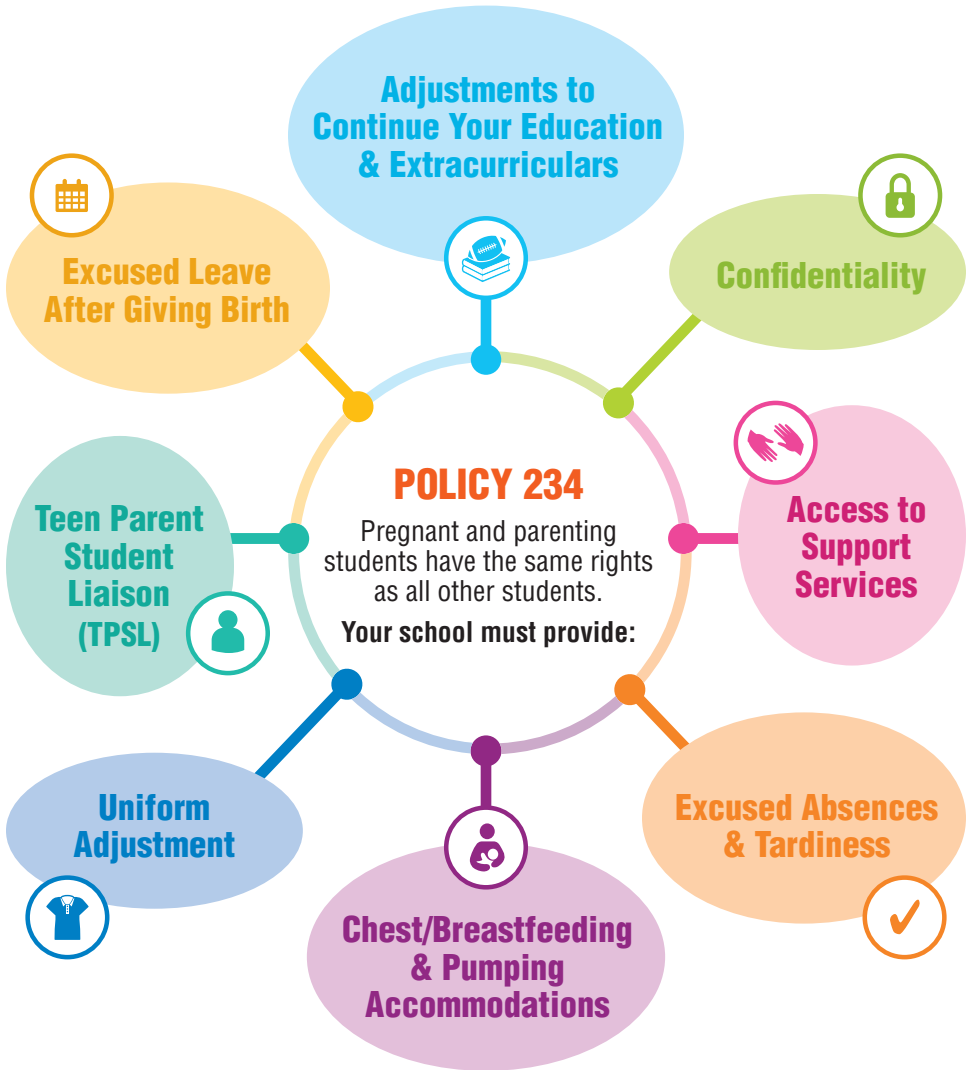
POLICY 234

Pregnant and parenting students have the same rights as all other students.

Your school must provide:

Adjustments to Continue Your Education & Extracurriculars

Confidentiality

Access to Support Services

Excused Absences & Tardiness

Chest/Breastfeeding & Pumping Accommodations

Uniform Adjustment

Teen Parent Student Liaison (TPSL)

Excused Leave After Giving Birth